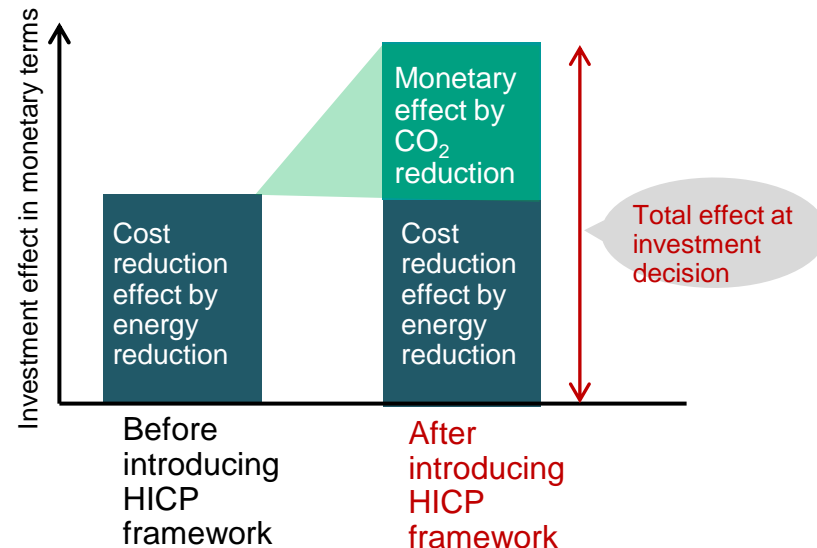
Investment effect in monetary terms

Cost reduction effect by energy reduction

Monetary effect by $CO_2$ reduction

Cost reduction effect by energy reduction

Total effect at investment decision

Before introducing HICP framework

After introducing HICP framework